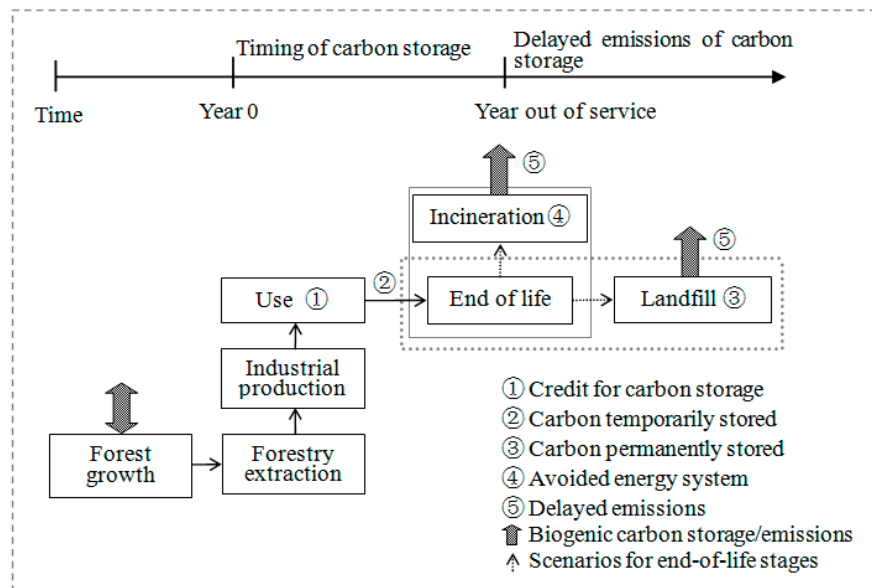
Timing of carbon storage

Delayed emissions of carbon storage

Time

Year 0

Year out of service

⑤

Incineration ④

⑤

Use ①

②

End of life

Landfill ③

Industrial production

Forest growth

Forestry extraction

① Credit for carbon storage
② Carbon temporarily stored
③ Carbon permanently stored
④ Avoided energy system
⑤ Delayed emissions
Biogenic carbon storage/emissions
Scenarios for end-of-life stages